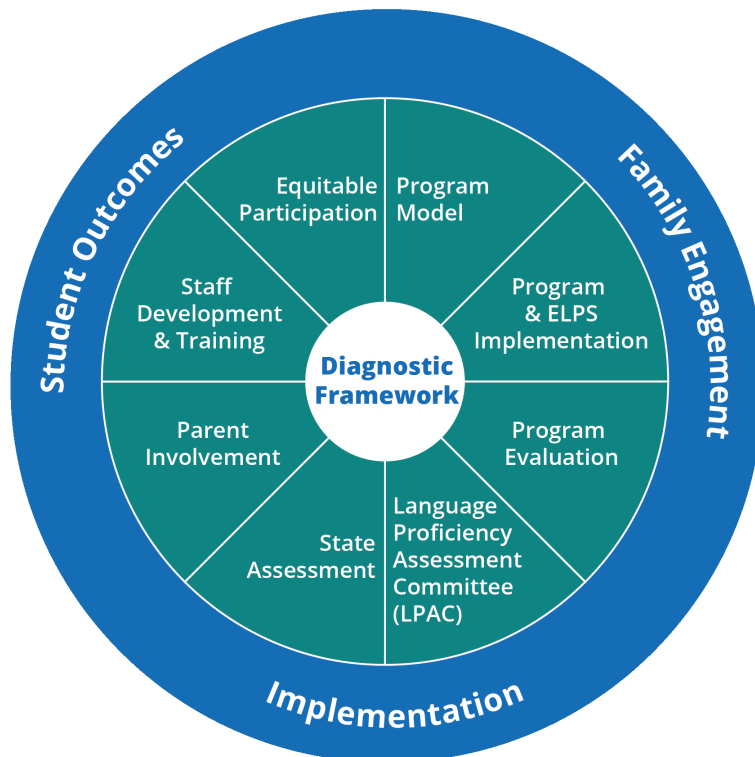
Student Outcomes

Family Engagement

Implementation

Diagnostic Framework

Equitable Participation

Program Model

Program & ELPS Implementation

Program Evaluation

Language Proficiency Assessment Committee (LPAC)

State Assessment

Parent Involvement

Staff Development & Training